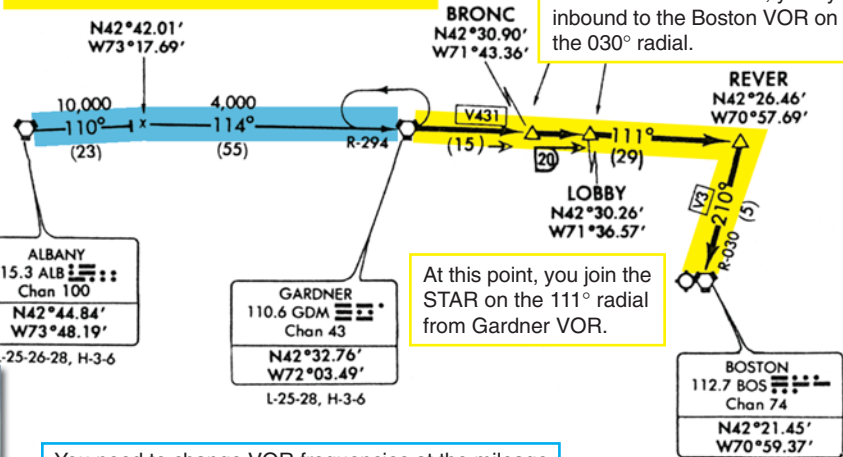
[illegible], you fly inbound to the Boston VOR on the 030° radial.

N42°42.01′
W73°17.69′

BRONC
N42°30.90′
W71°43.36′

REVER
N42°26.46′
W70°57.69′

10,000
110°
(23)

4,000
114°
(55)

R-294

V431
(15)
20
111°
(29)

LOBBY
N42°30.26′
W71°36.57′

V3
210°
(5)
R-030

ALBANY
115.3 ALB
Chan 100
N42°44.84′
W73°48.19′
L-25-26-28, H-3-6

GARDNER
110.6 GDM
Chan 43
N42°32.76′
W72°03.49′
L-25-28, H-3-6

At this point, you join the STAR on the 111° radial from Gardner VOR.

BOSTON
112.7 BOS
Chan 74
N42°21.45′
W70°59.37′

You need to change VOR frequencies at the mileage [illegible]